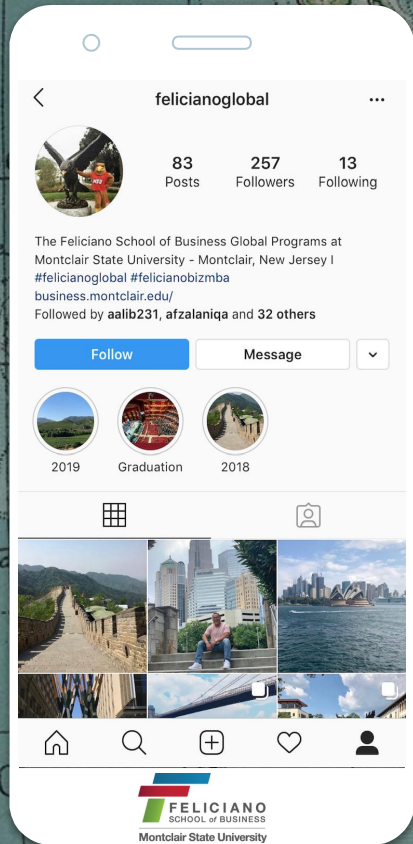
felicianoglobal

83
Posts

257
Followers

13
Following

The Feliciano School of Business Global Programs at Montclair State University - Montclair, New Jersey I
#felicianoglobal #felicianobizmba
business.montclair.edu/
Followed by aalib231, afzalaniqa and 32 others

Follow

Message

2019

Graduation

2018

FELICIANO
SCHOOL of BUSINESS
Montclair State University